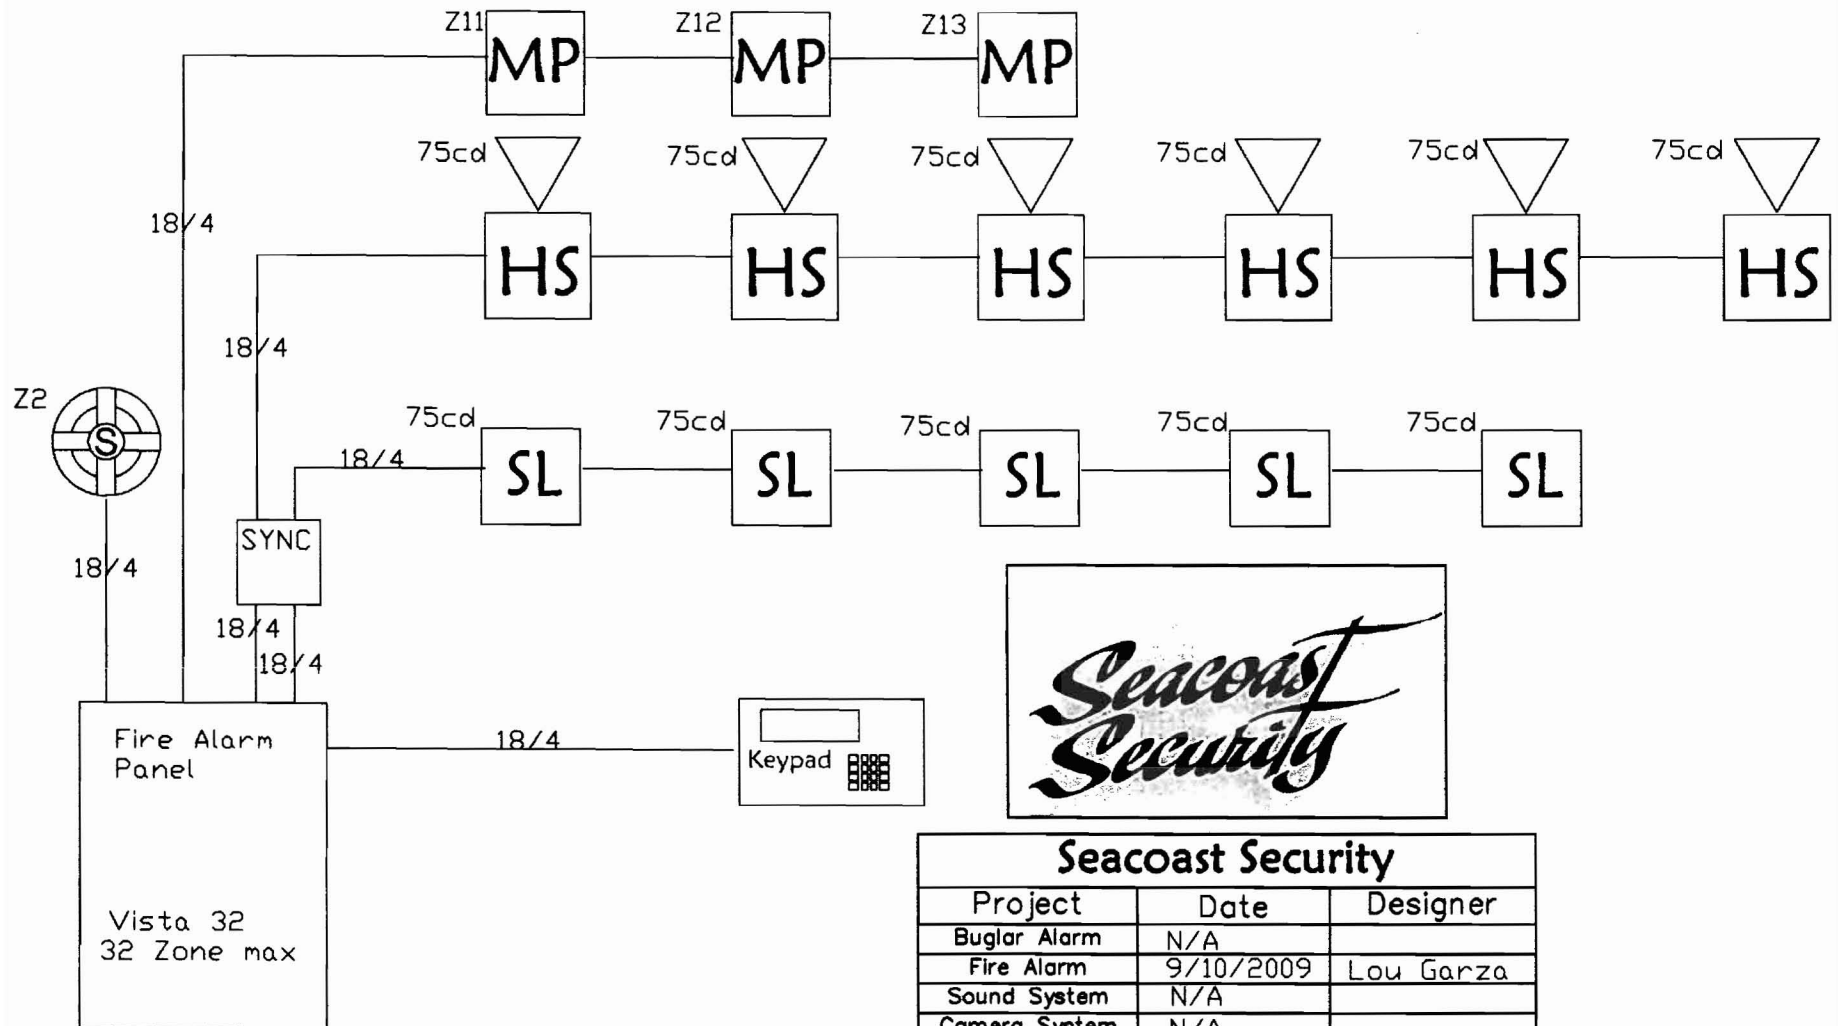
Z11 MP Z12 MP Z13 MP

75cd HS 75cd HS 75cd HS 75cd HS 75cd HS 75cd HS

18/4

18/4

Z2 S

75cd SL 75cd SL 75cd SL 75cd SL 75cd SL

18/4

SYNC

18/4

18/4

18/4

Fire Alarm Panel

Vista 32
32 Zone max

18/4

Keypad

Seacoast Security

| Seacoast Security | | |
|---|---|---|
| Project | Date | Designer |
| Buglar Alarm | N/A | |
| Fire Alarm | 9/10/2009 | Lou Garza |
| Sound System | N/A | |
| Camera System | N/A | |